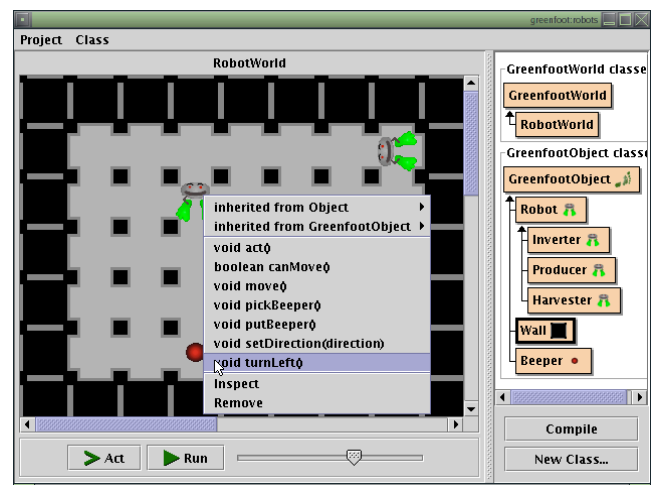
greenfoot:robots

Project Class

RobotWorld

inherited from Object
inherited from GreenfootObject
void act()
boolean canMove()
void move()
void pickBeeper()
void putBeeper()
void setDirection(direction)
void turnLeft()
Inspect
Remove

Act
Run

GreenfootWorld classe
GreenfootWorld
RobotWorld
GreenfootObject classe
GreenfootObject
Robot
Inverter
Producer
Harvester
Wall
Beeper

Compile
New Class...